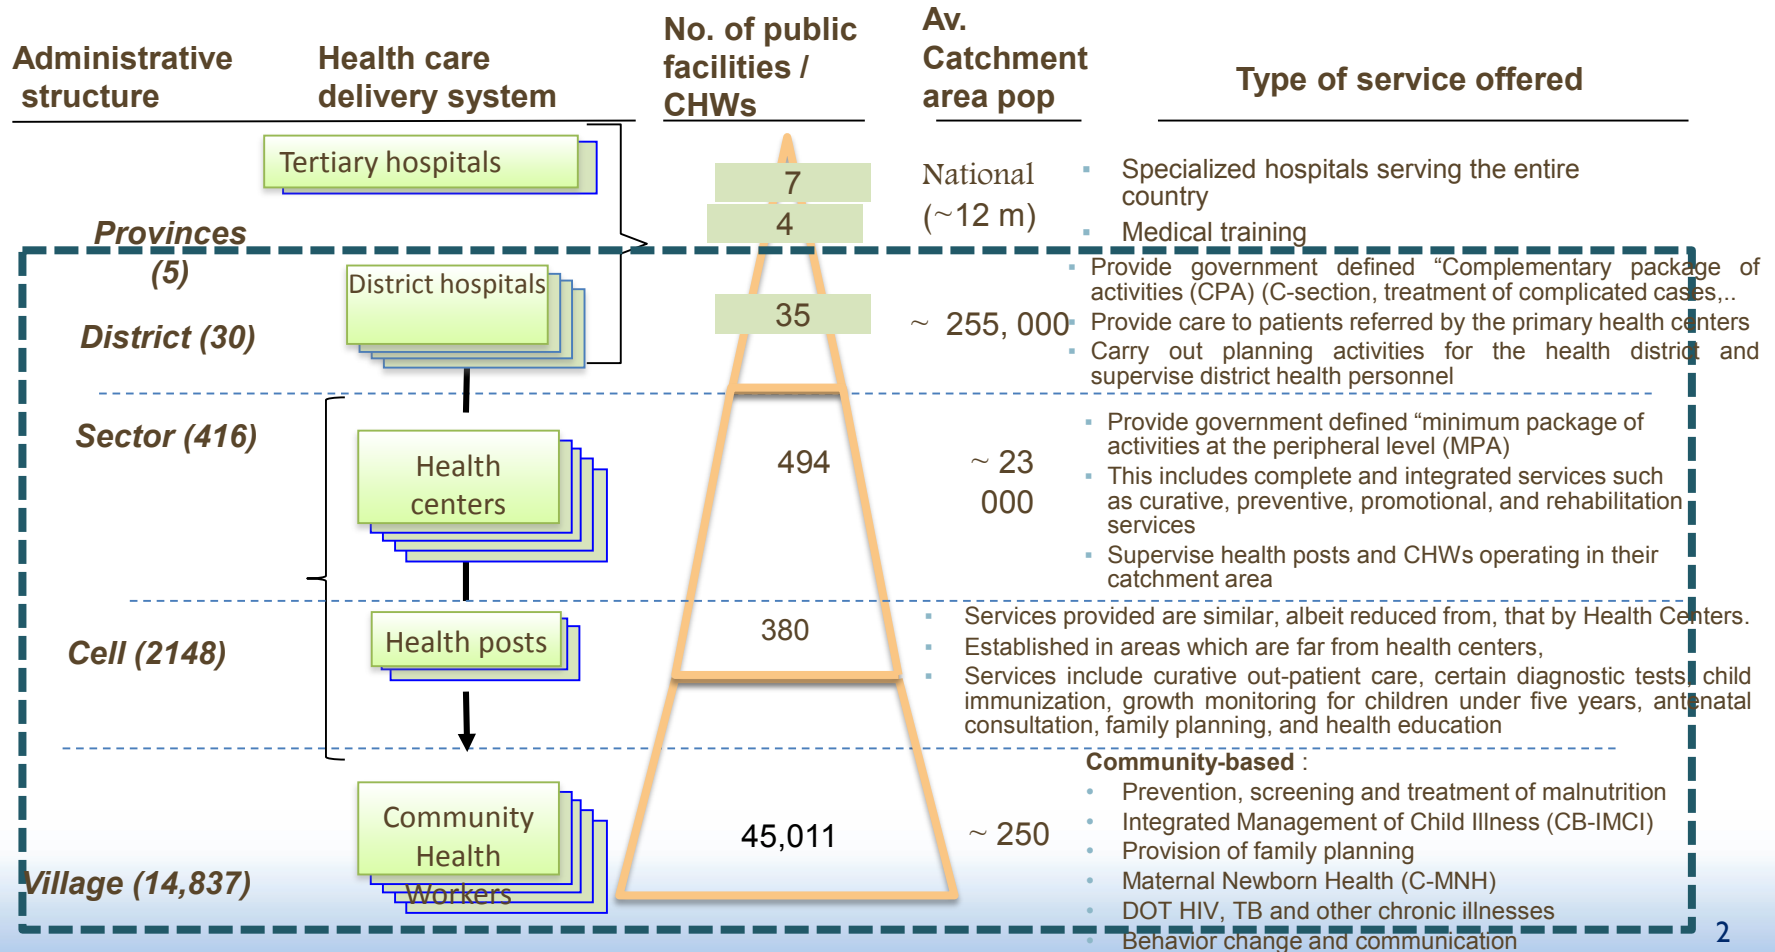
Administrative structure

Health care delivery system

No. of public facilities / CHWs

Av. Catchment area pop

Type of service offered

Tertiary hospitals

7

4

National (~12 m)

Specialized hospitals serving the entire country

Medical training

Provinces (5)

District hospitals

35

District (30)

~ 255, 000

Provide government defined "Complementary package of activities (CPA) (C-section, treatment of complicated cases,..

Provide care to patients referred by the primary health centers

Carry out planning activities for the health district and supervise district health personnel

Sector (416)

Health centers

494

~ 23 000

Provide government defined "minimum package of activities at the peripheral level (MPA)

This includes complete and integrated services such as curative, preventive, promotional, and rehabilitation services

Supervise health posts and CHWs operating in their catchment area

Cell (2148)

Health posts

380

Services provided are similar, albeit reduced from, that by Health Centers.

Established in areas which are far from health centers,

Services include curative out-patient care, certain diagnostic tests, child immunization, growth monitoring for children under five years, antenatal consultation, family planning, and health education

Village (14,837)

Community Health Workers

45,011

~ 250

Community-based :

Prevention, screening and treatment of malnutrition

Integrated Management of Child Illness (CB-IMCI)

Provision of family planning

Maternal Newborn Health (C-MNH)

DOT HIV, TB and other chronic illnesses

Behavior change and communication

2